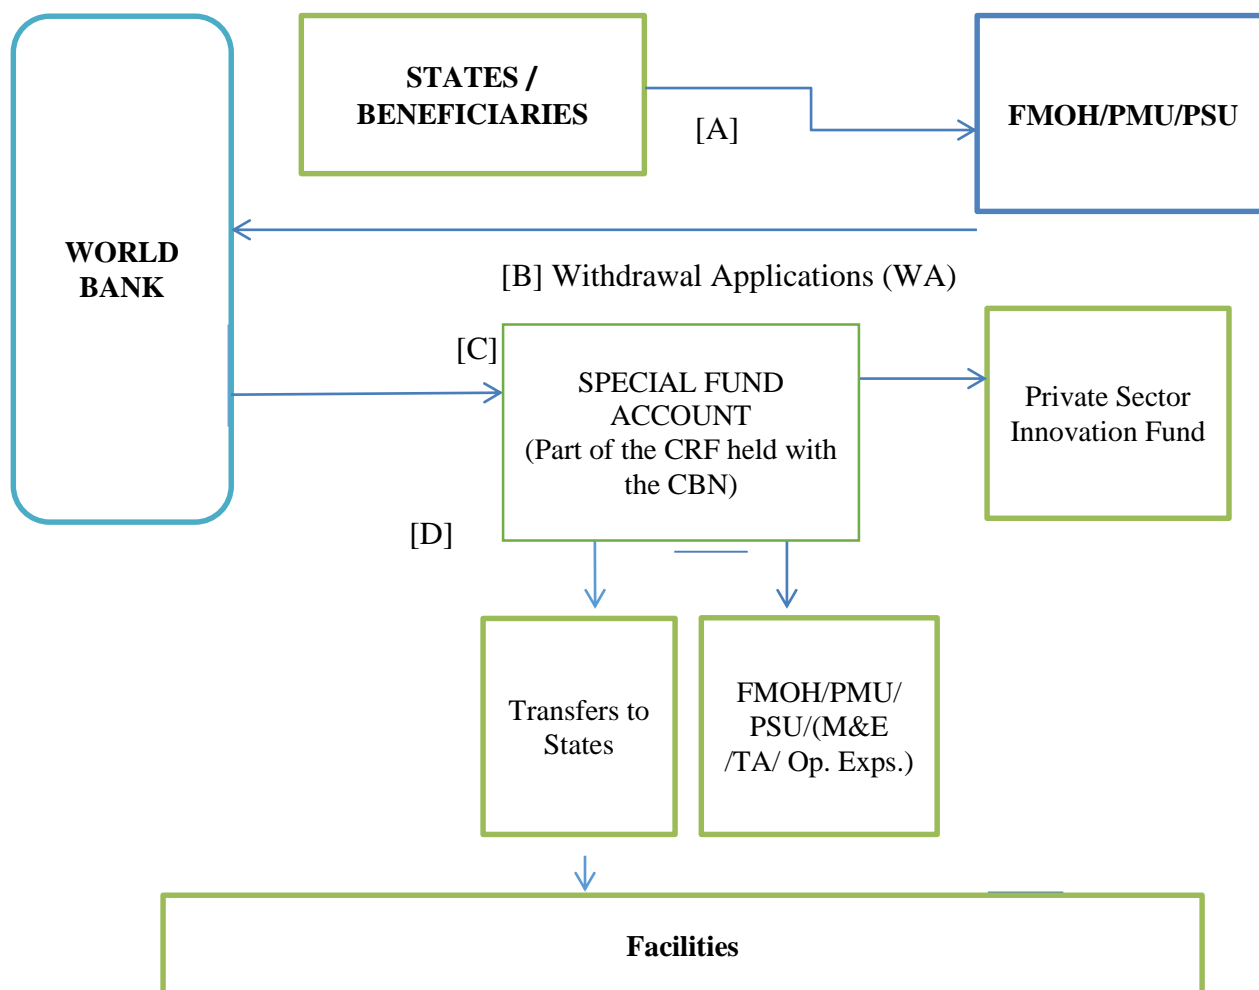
STATES / BENEFICIARIES

[A]

FMOH/PMU/PSU

WORLD BANK

[B] Withdrawal Applications (WA)

[C]

SPECIAL FUND ACCOUNT (Part of the CRF held with the CBN)

Private Sector Innovation Fund

[D]

Transfers to States

FMOH/PMU/ PSU/(M&E /TA/ Op. Exps.)

Facilities